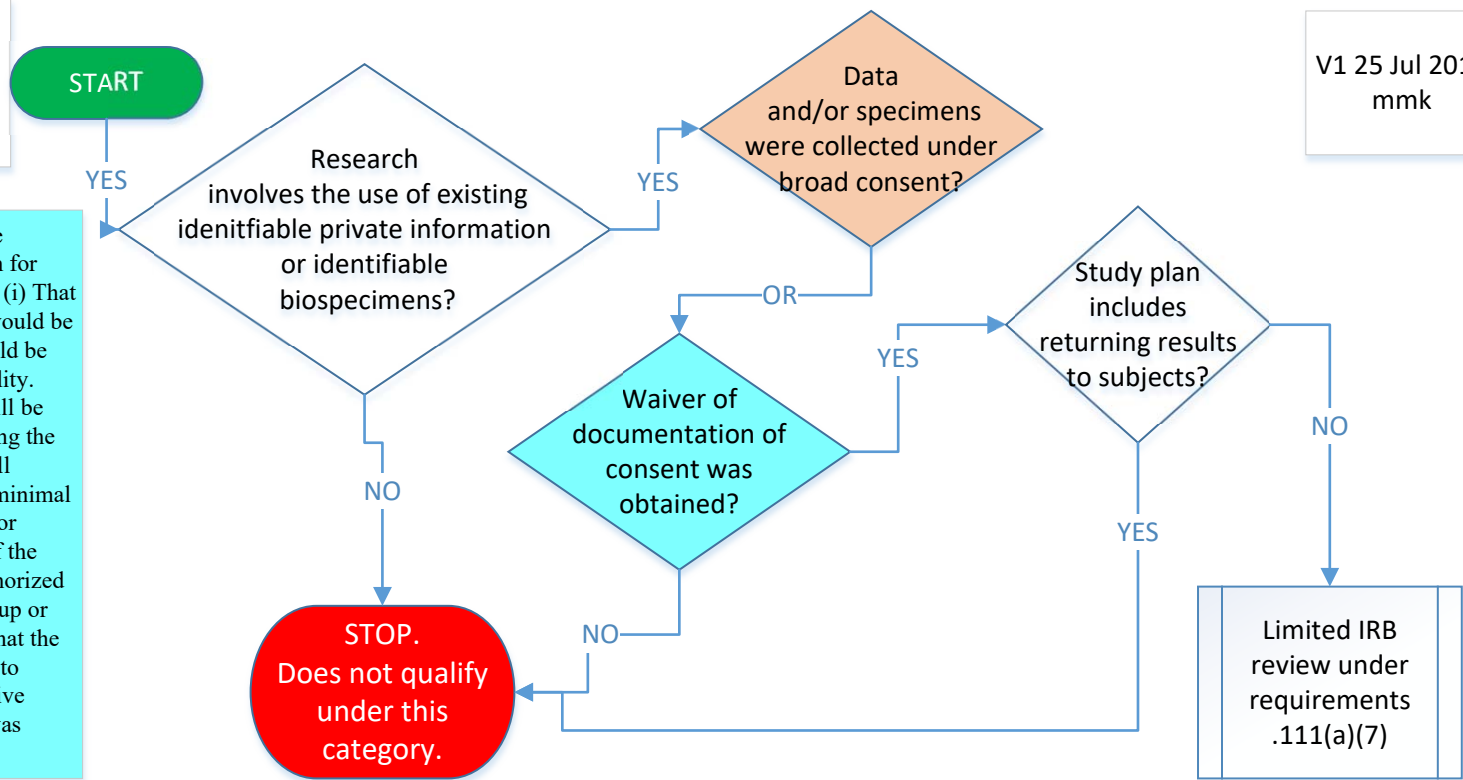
START

YES

Research involves the use of existing idenitfiable private information or identifiable biospecimens?

YES

Data and/or specimens were collected under broad consent?

V1 25 Jul 201
mmk

e
n for
(i) That
ould be
ld be
lity.
ll be
ng the
ll
ninimal
or
f the
norized
up or
hat the
to
ve
as

OR

Study plan includes returning results to subjects?

YES

Waiver of documentation of consent was obtained?

NO

NO

YES

STOP.
Does not qualify under this category.

NO

Limited IRB review under requirements .111(a)(7)